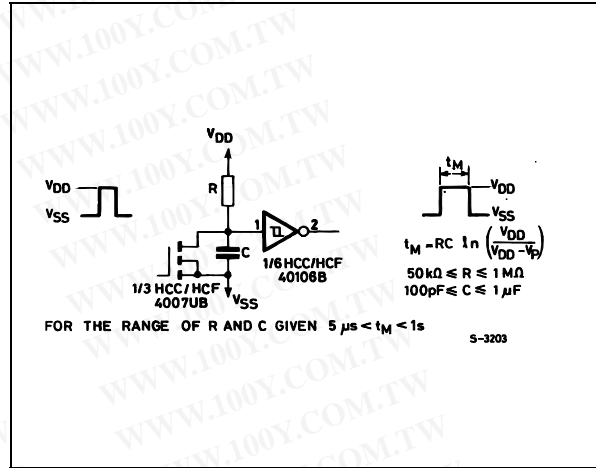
WWW.100Y.COM.TW
WWW.100Y.COM.TW
WWW.100Y.COM.TW

$V_{DD}$

$V_{DD}$
$V_{SS}$

R

1
2

C

1/6 HCC/HCF
40106B

1/3 HCC/HCF
4007UB
$V_{SS}$

$t_M$
$V_{DD}$
$V_{SS}$

$t_M = RC \ ln \left( \frac{V_{DD}}{V_{DD} - V_P} \right)$

$50k\Omega \leq R \leq 1M\Omega$
$100pF \leq C \leq 1\mu F$

FOR THE RANGE OF R AND C GIVEN $5\ \mu s < t_M < 1s$

S-3203

WWW.100Y.COM.TW
WWW.100Y.COM.TW
WWW.100Y.COM.TW